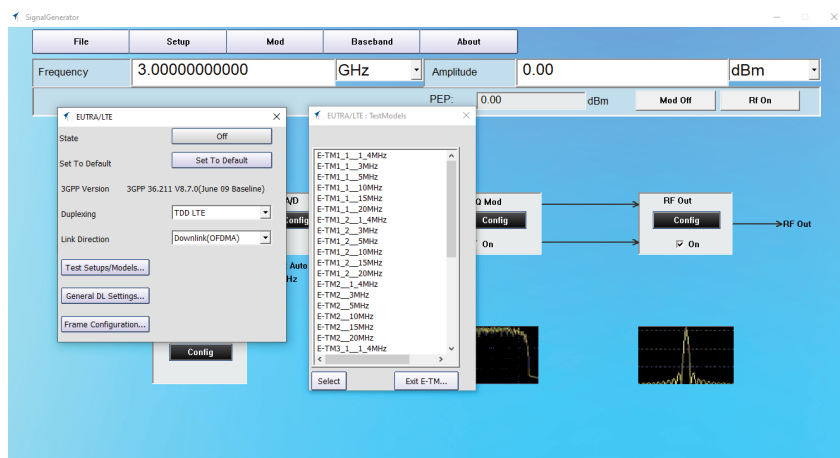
SignalGenerator

File
Setup
Mod
Baseband
About

Frequency
3.00000000000
GHz
Amplitude
0.00
dBm

PEP:
0.00
dBm
Mod Off
Rf On

EUTRA/LTE
State
Off
Set To Default
Set To Default
3GPP Version
3GPP 36.211 V8.7.0(June 09 Baseline)
Duplexing
TDD LTE
Link Direction
Downlink(OFDMA)
Test Setups/Models...
General DL Settings...
Frame Configuration...

Config

EUTRA/LTE : TestModels
E-TM1_1__1_4MHz
E-TM1_1__3MHz
E-TM1_1__5MHz
E-TM1_1__10MHz
E-TM1_1__15MHz
E-TM1_1__20MHz
E-TM1_2__1_4MHz
E-TM1_2__3MHz
E-TM1_2__5MHz
E-TM1_2__10MHz
E-TM1_2__15MHz
E-TM1_2__20MHz
E-TM2__1_4MHz
E-TM2__3MHz
E-TM2__5MHz
E-TM2__10MHz
E-TM2__15MHz
E-TM2__20MHz
E-TM3_1__1_4MHz
Select
Exit E-TM...

A/D
Config
Auto
Hz

Q Mod
Config
On

RF Out
Config
On
RF Out